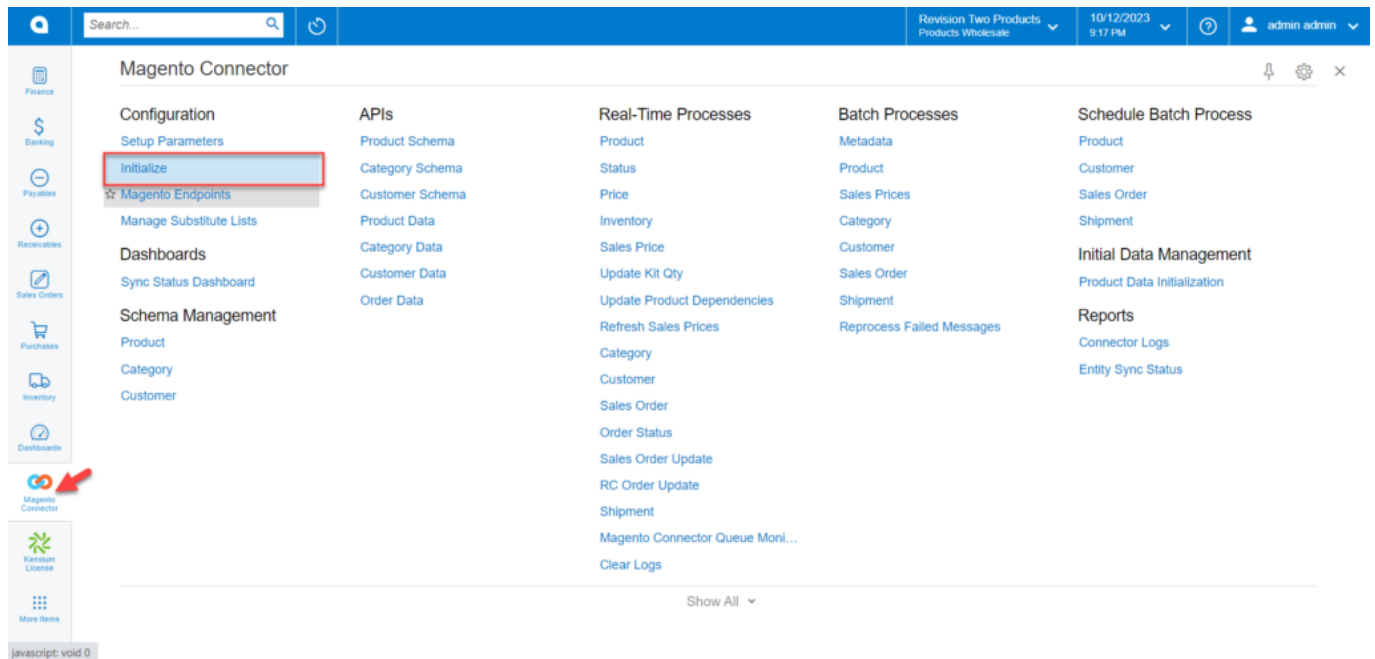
Search...

Revision Two Products
Products Wholesale

10/12/2023
9:17 PM

admin admin

Finance
Banking
Payables
Receivables
Sales Orders
Purchases
Inventory
Dashboards
Magento Connector
Kensium License
More Items

Magento Connector

Configuration
Setup Parameters
Initialize
Magento Endpoints
Manage Substitute Lists

Dashboards
Sync Status Dashboard

Schema Management
Product
Category
Customer

APIs
Product Schema
Category Schema
Customer Schema
Product Data
Category Data
Customer Data
Order Data

Real-Time Processes
Product
Status
Price
Inventory
Sales Price
Update Kit Qty
Update Product Dependencies
Refresh Sales Prices
Category
Customer
Sales Order
Order Status
Sales Order Update
RC Order Update
Shipment
Magento Connector Queue Moni...
Clear Logs

Batch Processes
Metadata
Product
Sales Prices
Category
Customer
Sales Order
Shipment
Reprocess Failed Messages

Schedule Batch Process
Product
Customer
Sales Order
Shipment

Initial Data Management
Product Data Initialization

Reports
Connector Logs
Entity Sync Status

Show All

javascript: void 0